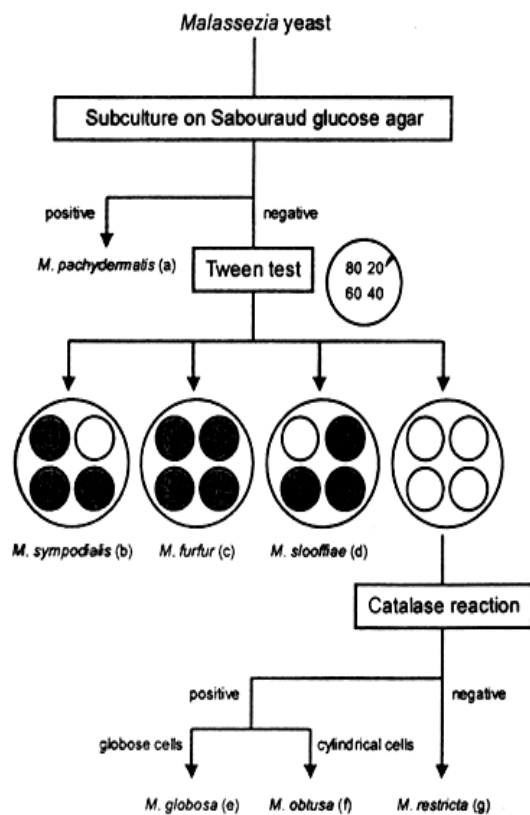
Malassezia yeast

Subculture on Sabouraud glucose agar

positive

negative

M. pachydermatis (a)

Tween test

80 20
60 40

M. sympodialis (b)

M. furfur (c)

M. slooffiae (d)

Catalase reaction

positive

negative

globose cells

cylindrical cells

M. globosa (e)

M. obtusa (f)

M. restricta (g)